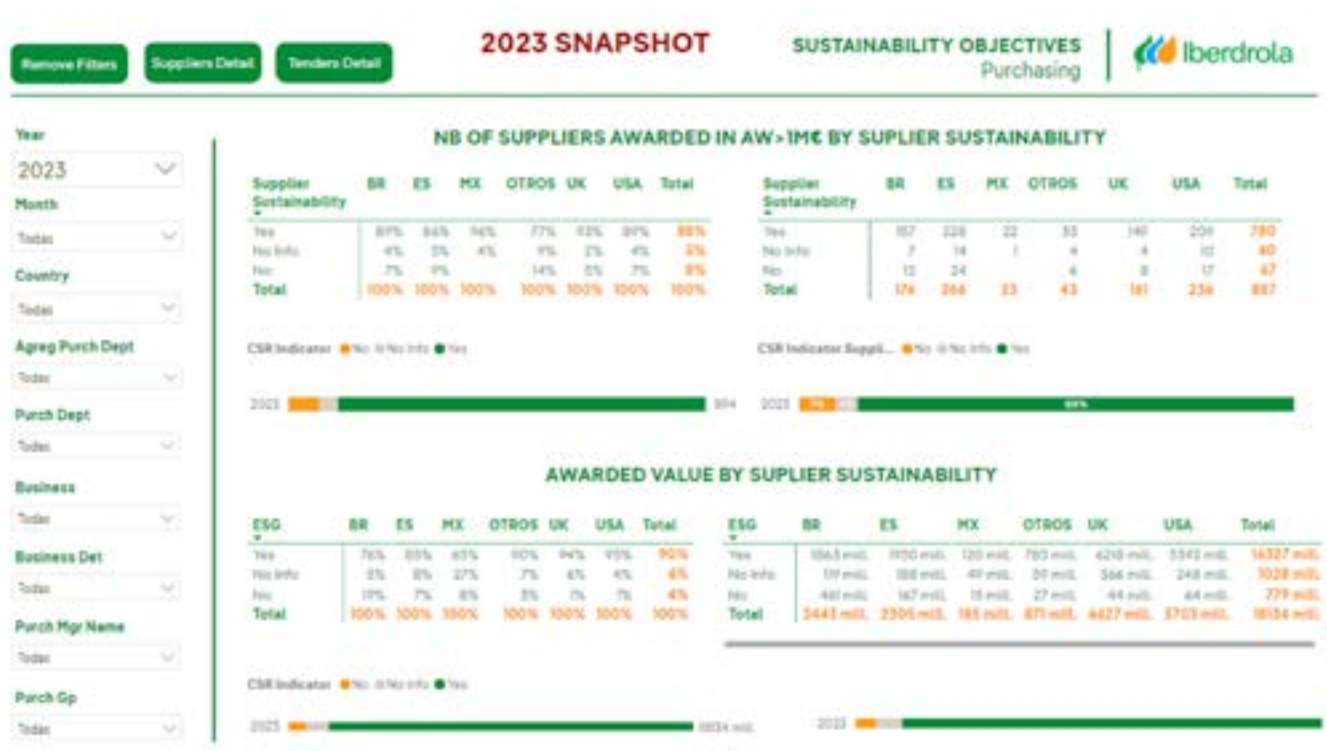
Remove Filters

Suppliers Detail

Tenders Detail

2023 SNAPSHOT

SUSTAINABILITY OBJECTIVES
Purchasing

Iberdrola

Year
2023
Month
Todas
Country
Todas
Agreg Purch Dept
Todas
Purch Dept
Todas
Business
Todas
Business Det
Todas
Purch Mgr Name
Todas
Purch Gp
Todas

NB OF SUPPLIERS AWARDED IN AW>1M€ BY SUPLIER SUSTAINABILITY

| Supplier Sustainability | BR | ES | MX | OTROS | UK | USA | Total |
|---|---|---|---|---|---|---|---|
| Yes | 89% | 86% | 96% | 77% | 93% | 89% | 88% |
| No Info | 4% | 5% | 4% | 9% | 2% | 4% | 5% |
| No | 7% | 9% | | 14% | 5% | 7% | 8% |
| Total | 100% | 100% | 100% | 100% | 100% | 100% | 100% |

| Supplier Sustainability | BR | ES | MX | OTROS | UK | USA | Total |
|---|---|---|---|---|---|---|---|
| Yes | 157 | 228 | 22 | 33 | 149 | 209 | 780 |
| No Info | 7 | 14 | 1 | 4 | 4 | 10 | 40 |
| No | 12 | 24 | | 6 | 8 | 17 | 67 |
| Total | 176 | 266 | 23 | 43 | 161 | 236 | 887 |

CSR Indicator ● No ● No Info ● Yes

2023 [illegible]

CSR Indicator Suppli... ● No ● No Info ● Yes

2023 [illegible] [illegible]

AWARDED VALUE BY SUPLIER SUSTAINABILITY

| ESG | BR | ES | MX | OTROS | UK | USA | Total |
|---|---|---|---|---|---|---|---|
| Yes | 76% | 85% | 65% | 90% | 94% | 95% | 90% |
| No Info | 5% | 8% | 27% | 7% | 6% | 4% | 6% |
| No | 19% | 7% | 8% | 3% | 1% | 1% | 4% |
| Total | 100% | 100% | 100% | 100% | 100% | 100% | 100% |

| ESG | BR | ES | MX | OTROS | UK | USA | Total |
|---|---|---|---|---|---|---|---|
| Yes | 1863 mill. | 1950 mill. | 120 mill. | 785 mill. | 6218 mill. | 5392 mill. | 14327 mill. |
| No Info | 119 mill. | 188 mill. | 49 mill. | 59 mill. | 366 mill. | 248 mill. | 1028 mill. |
| No | 461 mill. | 167 mill. | 15 mill. | 27 mill. | 44 mill. | 64 mill. | 779 mill. |
| Total | 2443 mill. | 2305 mill. | 185 mill. | 871 mill. | 6627 mill. | 5703 mill. | 18134 mill. |

CSR Indicator ● No ● No Info ● Yes

2023 18134 mill.

2023